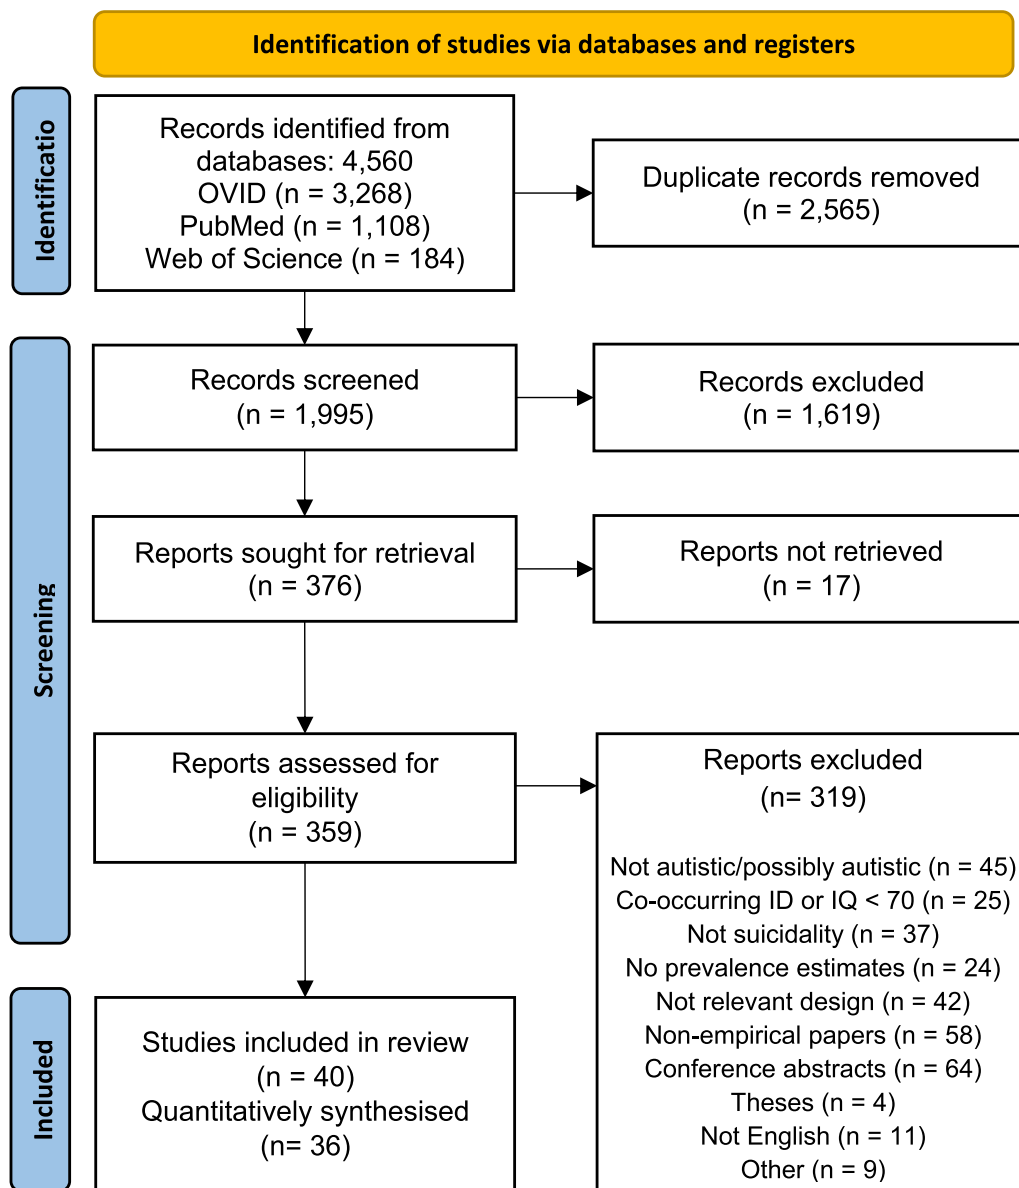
Identification of studies via databases and registers

Identificatio

Records identified from databases: 4,560
OVID (n = 3,268)
PubMed (n = 1,108)
Web of Science (n = 184)

Duplicate records removed (n = 2,565)

Screening

Records screened (n = 1,995)

Records excluded (n = 1,619)

Reports sought for retrieval (n = 376)

Reports not retrieved (n = 17)

Reports assessed for eligibility (n = 359)

Reports excluded (n= 319)

Not autistic/possibly autistic (n = 45)
Co-occurring ID or IQ < 70 (n = 25)
Not suicidality (n = 37)
No prevalence estimates (n = 24)
Not relevant design (n = 42)
Non-empirical papers (n = 58)
Conference abstracts (n = 64)
Theses (n = 4)
Not English (n = 11)
Other (n = 9)

Included

Studies included in review (n = 40)
Quantitatively synthesised (n= 36)